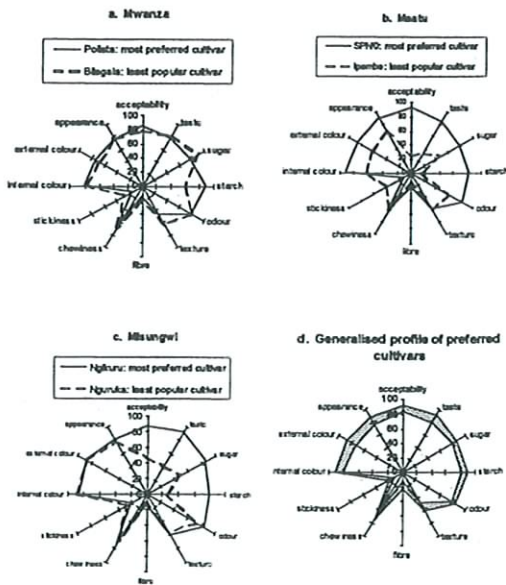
a. Mwanza

Polista: most preferred cultivar
Bilagala: least popular cultivar

acceptability
100
80
60
40
20
taste
sugar
starch
odour
texture
fibre
chewiness
stickiness
internal colour
external colour
appearance

b. Maatu

SPN/0: most preferred cultivar
Ipamba: least popular cultivar

acceptability
100
80
60
40
20
taste
sugar
starch
odour
texture
fibre
chewiness
stickiness
internal colour
external colour
appearance

c. Misungwi

Ngiruru: most preferred cultivar
Nguruka: least popular cultivar

acceptability
100
80
60
40
20
taste
sugar
starch
odour
texture
fibre
chewiness
stickiness
internal colour
external colour
appearance

d. Generalised profile of preferred cultivars

acceptability
100
80
60
40
20
taste
sugar
starch
odour
texture
fibre
chewiness
stickiness
internal colour
external colour
appearance